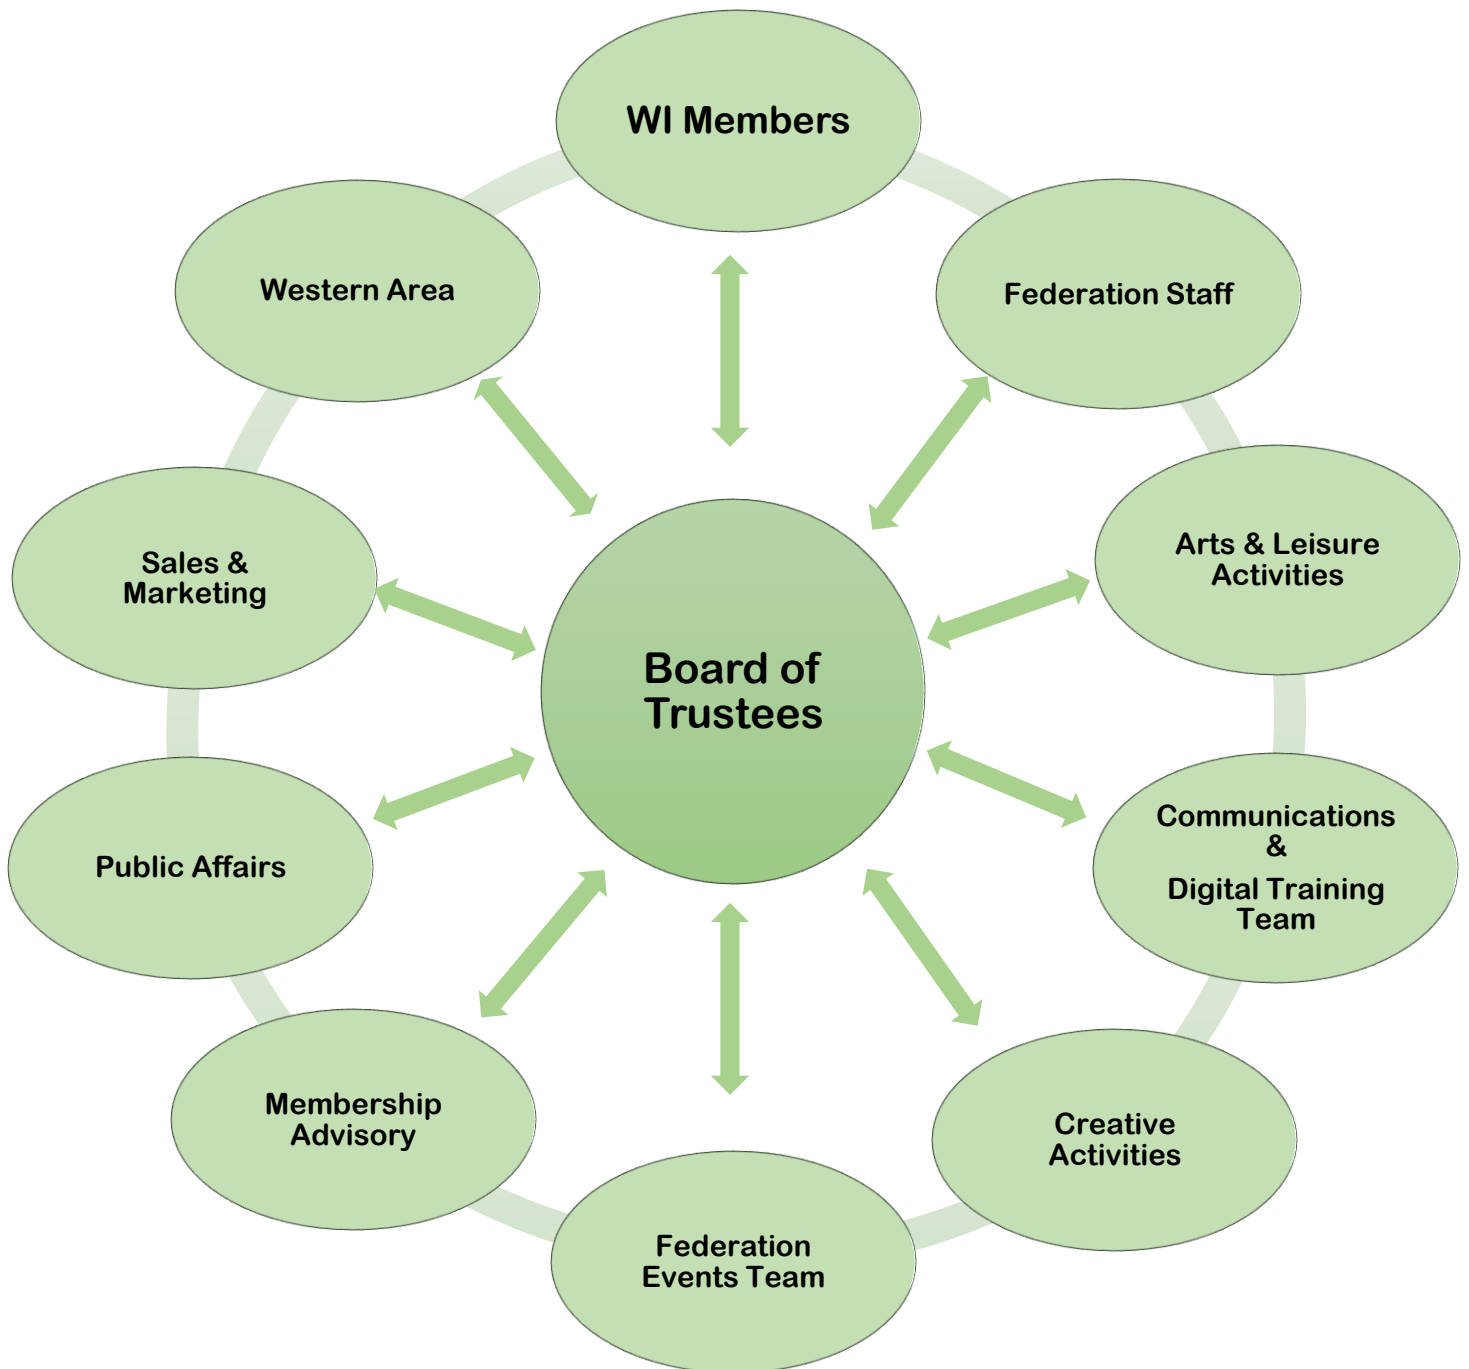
WI Members

Federation Staff

Arts & Leisure Activities

Communications & Digital Training Team

Creative Activities

Federation Events Team

Membership Advisory

Public Affairs

Sales & Marketing

Western Area

Board of Trustees